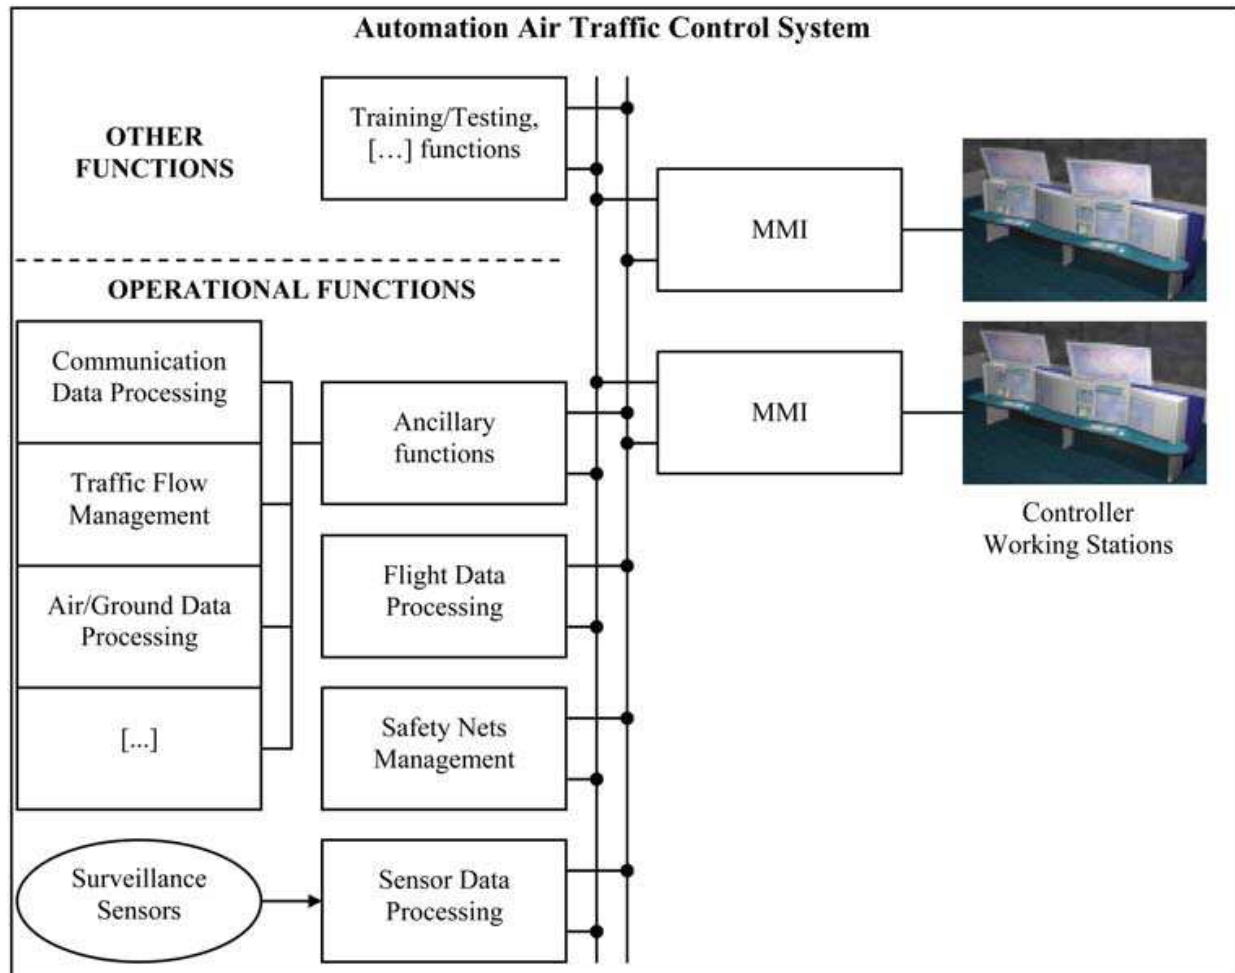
Automation Air Traffic Control System

OTHER FUNCTIONS

Training/Testing, […] functions

MMI

OPERATIONAL FUNCTIONS

Communication Data Processing

Traffic Flow Management

Air/Ground Data Processing

[...]

Ancillary functions

MMI

Controller Working Stations

Flight Data Processing

Safety Nets Management

Surveillance Sensors

Sensor Data Processing